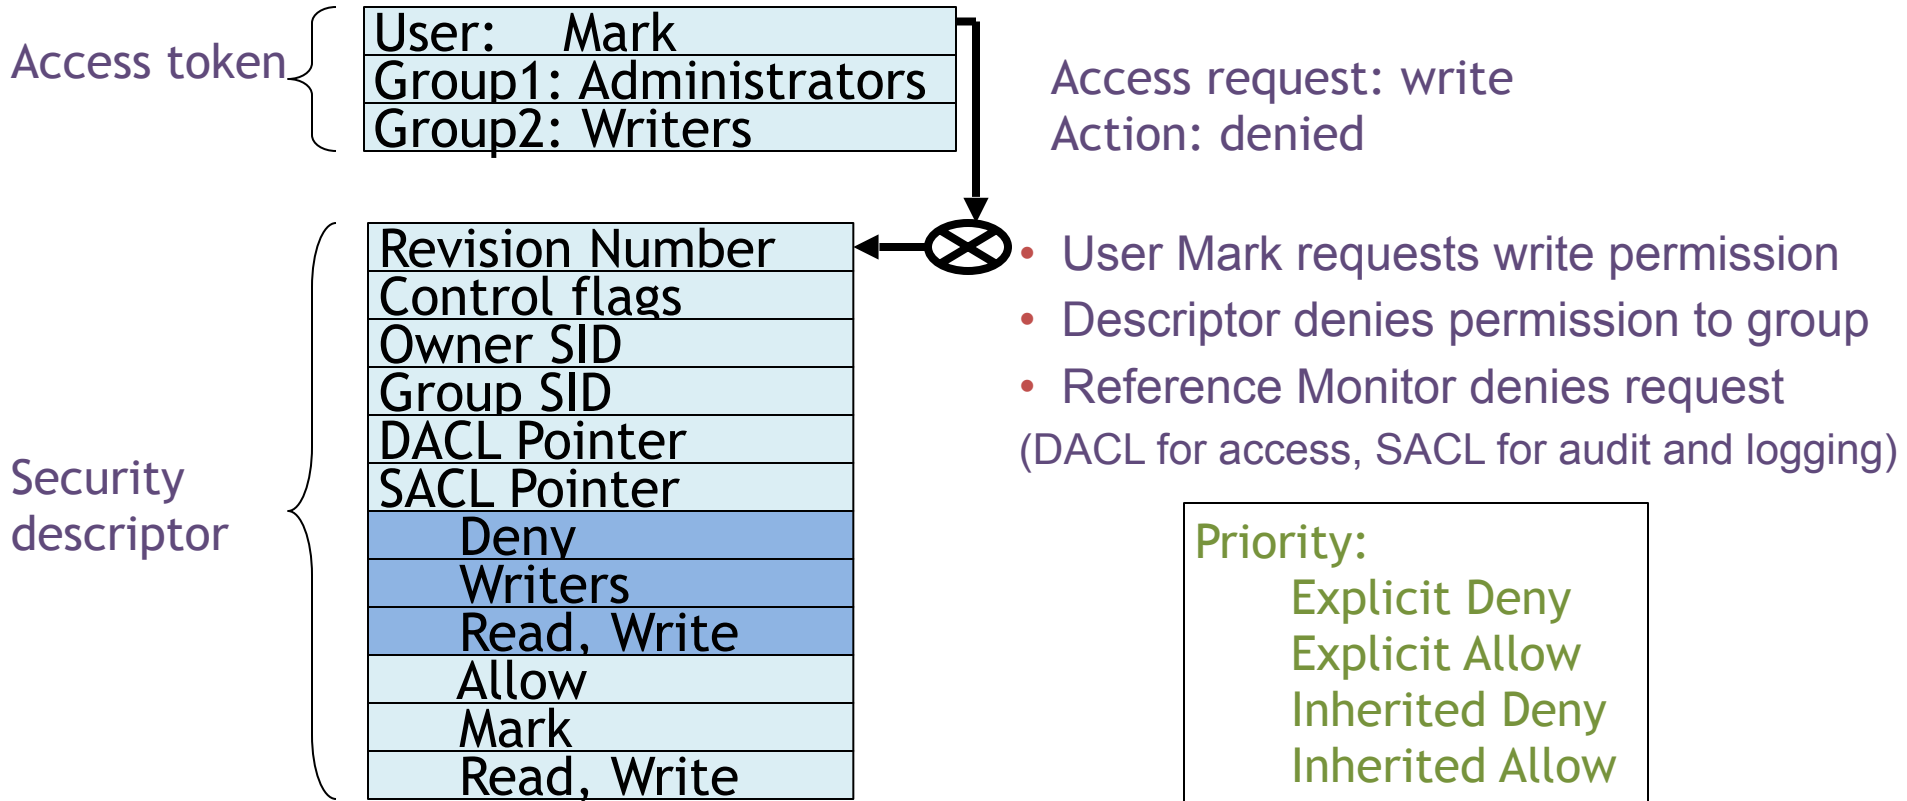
Access token

| User: Mark |
|---|
| Group1: Administrators |
| Group2: Writers |

Access request: write
Action: denied

Security descriptor

| Revision Number |
|---|
| Control flags |
| Owner SID |
| Group SID |
| DACL Pointer |
| SACL Pointer |
| Deny |
| Writers |
| Read, Write |
| Allow |
| Mark |
| Read, Write |

• User Mark requests write permission
• Descriptor denies permission to group
• Reference Monitor denies request
(DACL for access, SACL for audit and logging)

Priority:
Explicit Deny
Explicit Allow
Inherited Deny
Inherited Allow